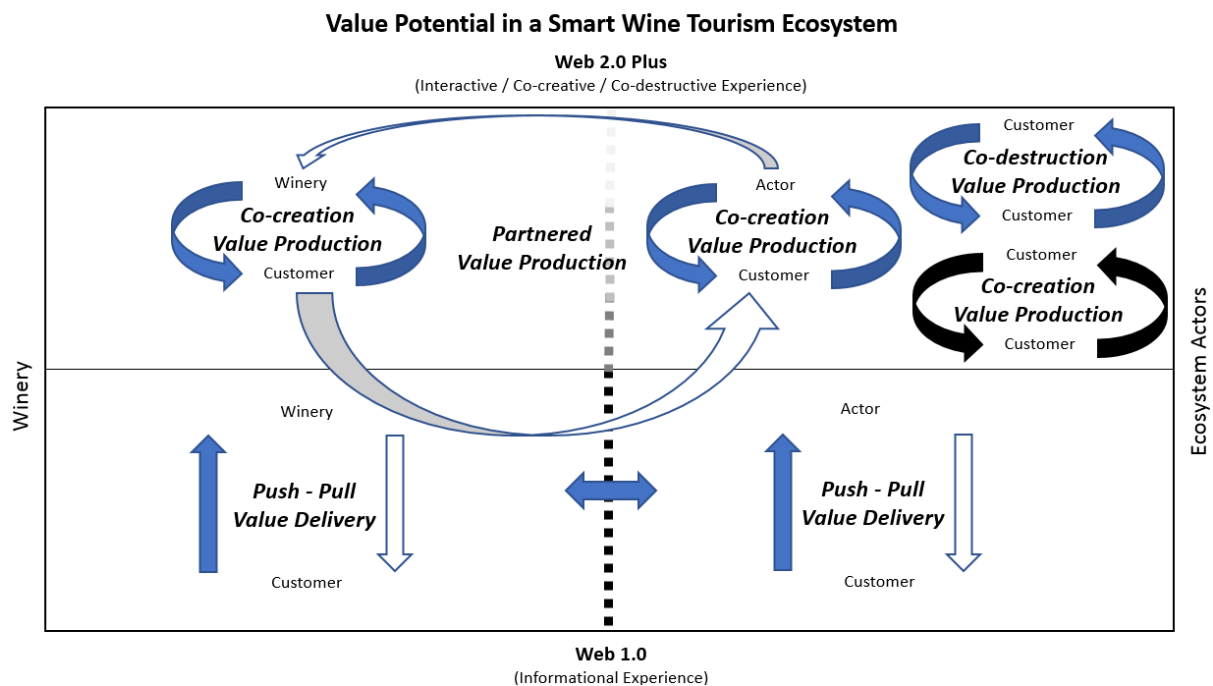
Value Potential in a Smart Wine Tourism Ecosystem

Web 2.0 Plus
(Interactive / Co-creative / Co-destructive Experience)

Winery
Co-creation
Value Production
Customer

Partnered
Value Production

Actor
Co-creation
Value Production
Customer

Customer
Co-destruction
Value Production
Customer

Customer
Co-creation
Value Production
Customer

Winery

Ecosystem Actors

Winery
Push - Pull
Value Delivery
Customer

Actor
Push - Pull
Value Delivery
Customer

Web 1.0
(Informational Experience)